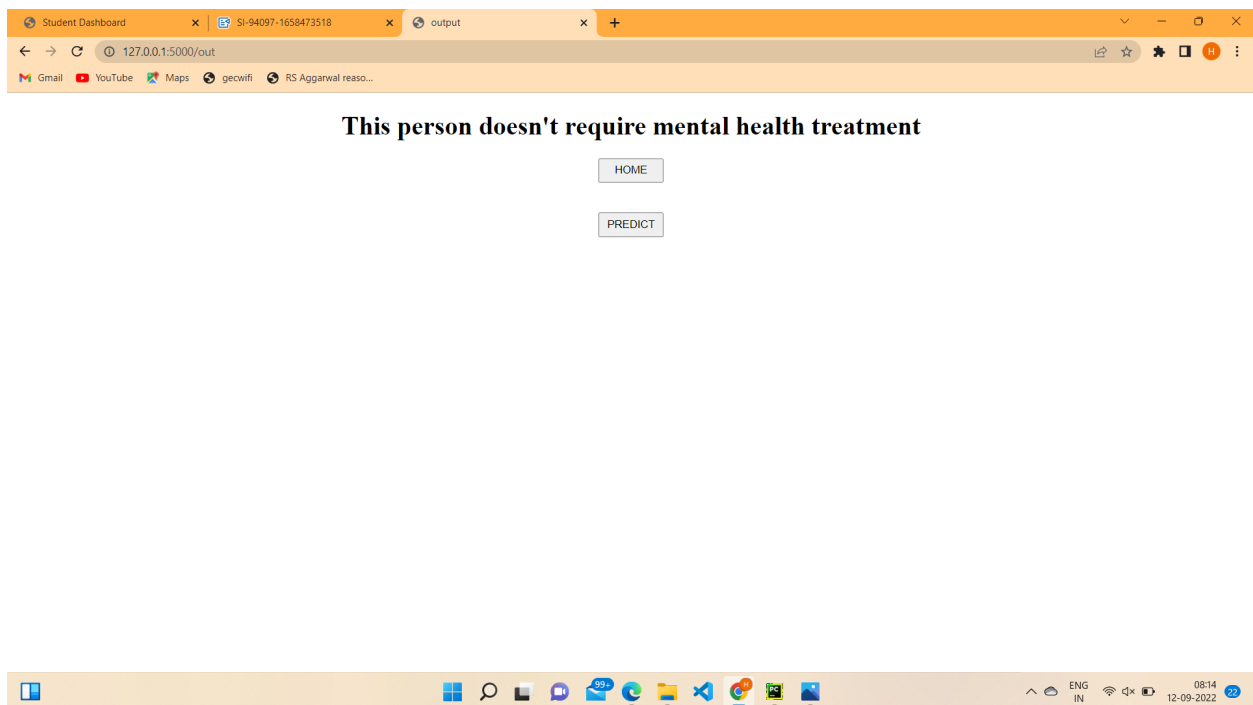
Student Dashboard ×
SI-94097-1658473518 ×
output ×
+

127.0.0.1:5000/out

H

Gmail YouTube Maps gecwifi RS Aggarwal reaso...

This person doesn't require mental health treatment

HOME

PREDICT

99+

H

ENG IN

08:14
12-09-2022

22